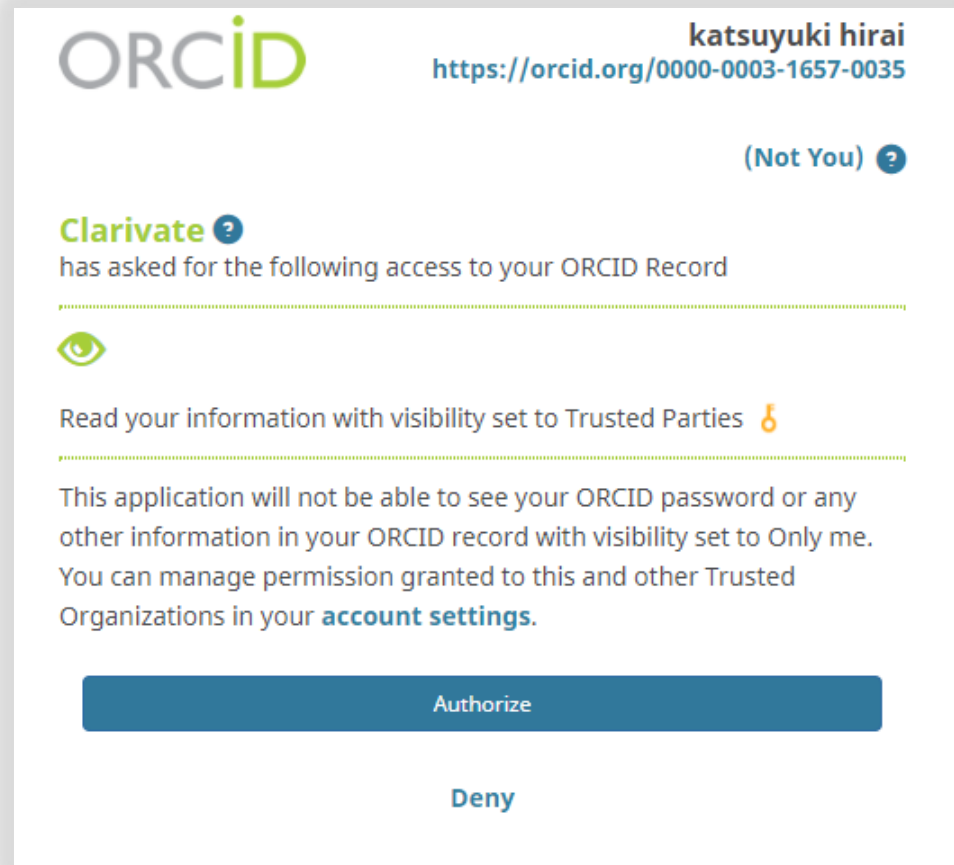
ORCID

katsuyuki hirai
https://orcid.org/0000-0003-1657-0035

(Not You) ?

Clarivate ?
has asked for the following access to your ORCID Record

Read your information with visibility set to Trusted Parties

This application will not be able to see your ORCID password or any other information in your ORCID record with visibility set to Only me. You can manage permission granted to this and other Trusted Organizations in your account settings.

Authorize

Deny